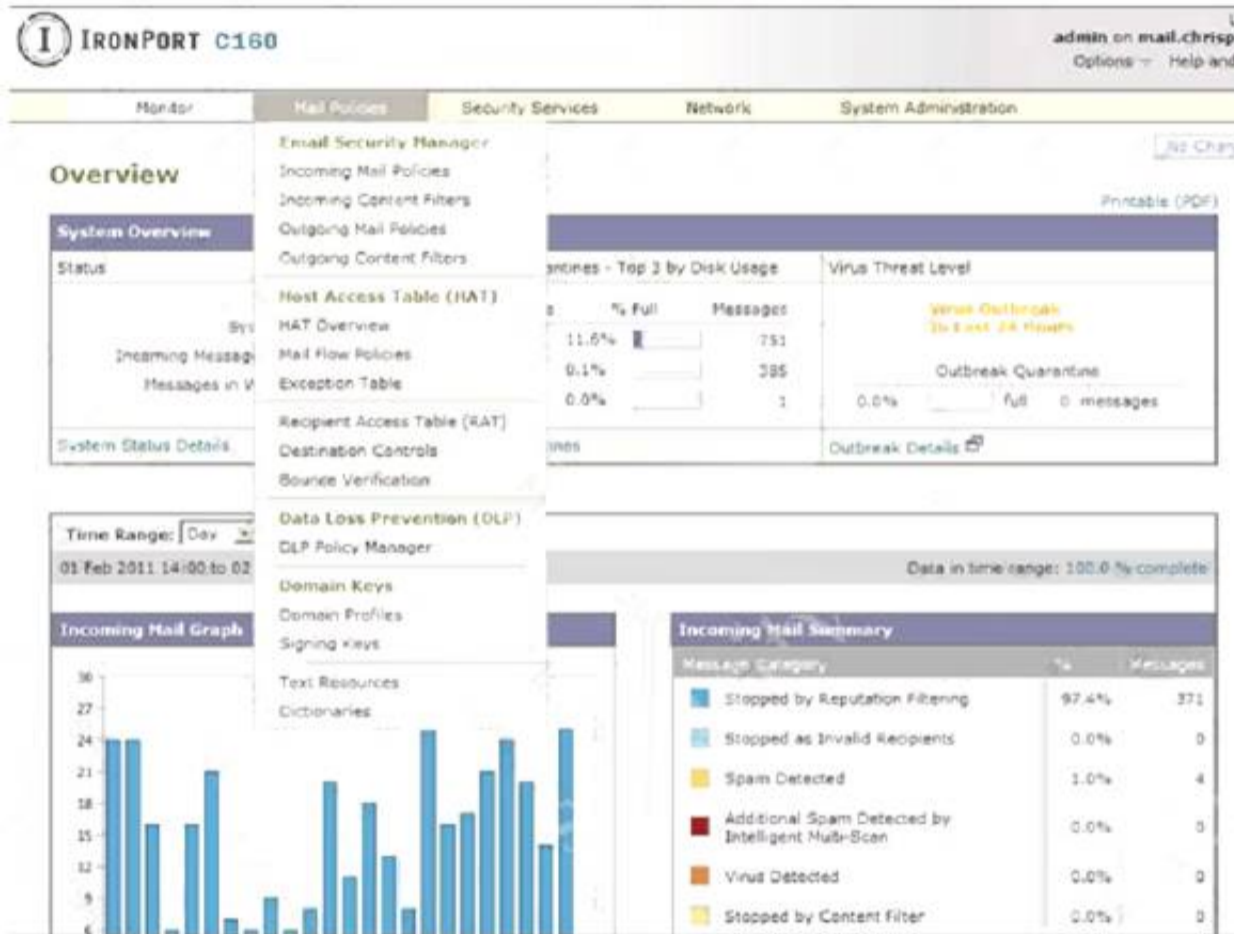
IRONPORT C160

admin on mail.chrisp
Options ▾ Help and

Monitor | Mail Policies | Security Services | Network | System Administration

Email Security Manager
Incoming Mail Policies
Incoming Content Filters
Outgoing Mail Policies
Outgoing Content Filters
Host Access Table (HAT)
HAT Overview
Mail Flow Policies
Exception Table
Recipient Access Table (RAT)
Destination Controls
Bounce Verification
Data Loss Prevention (DLP)
DLP Policy Manager
Domain Keys
Domain Profiles
Signing Keys
Text Resources
Dictionaries

Overview

No Chan

Printable (PDF)

System Overview

Status

Sys

Incoming Messag

Messages in W

System Status Details

antines - Top 3 by Disk Usage

| s | % Full | Messages |
|---|---|---|
| | 11.6% | 751 |
| | 0.1% | 385 |
| | 0.0% | 1 |

ines

Virus Threat Level

Virus Outbreak
In Last 24 Hours

Outbreak Quarantine

0.0% full 0 messages

Outbreak Details

Time Range: Day

01 Feb 2011 14:00 to 02

Data in time range: 100.0 % complete

Incoming Mail Graph

30
27
24
21
18
15
12
9
6

Incoming Mail Summary

| Message Category | % | Messages |
|---|---|---|
| Stopped by Reputation Filtering | 97.4% | 371 |
| Stopped as Invalid Recipients | 0.0% | 0 |
| Spam Detected | 1.0% | 4 |
| Additional Spam Detected by Intelligent Multi-Scan | 0.0% | 0 |
| Virus Detected | 0.0% | 0 |
| Stopped by Content Filter | 0.0% | 0 |